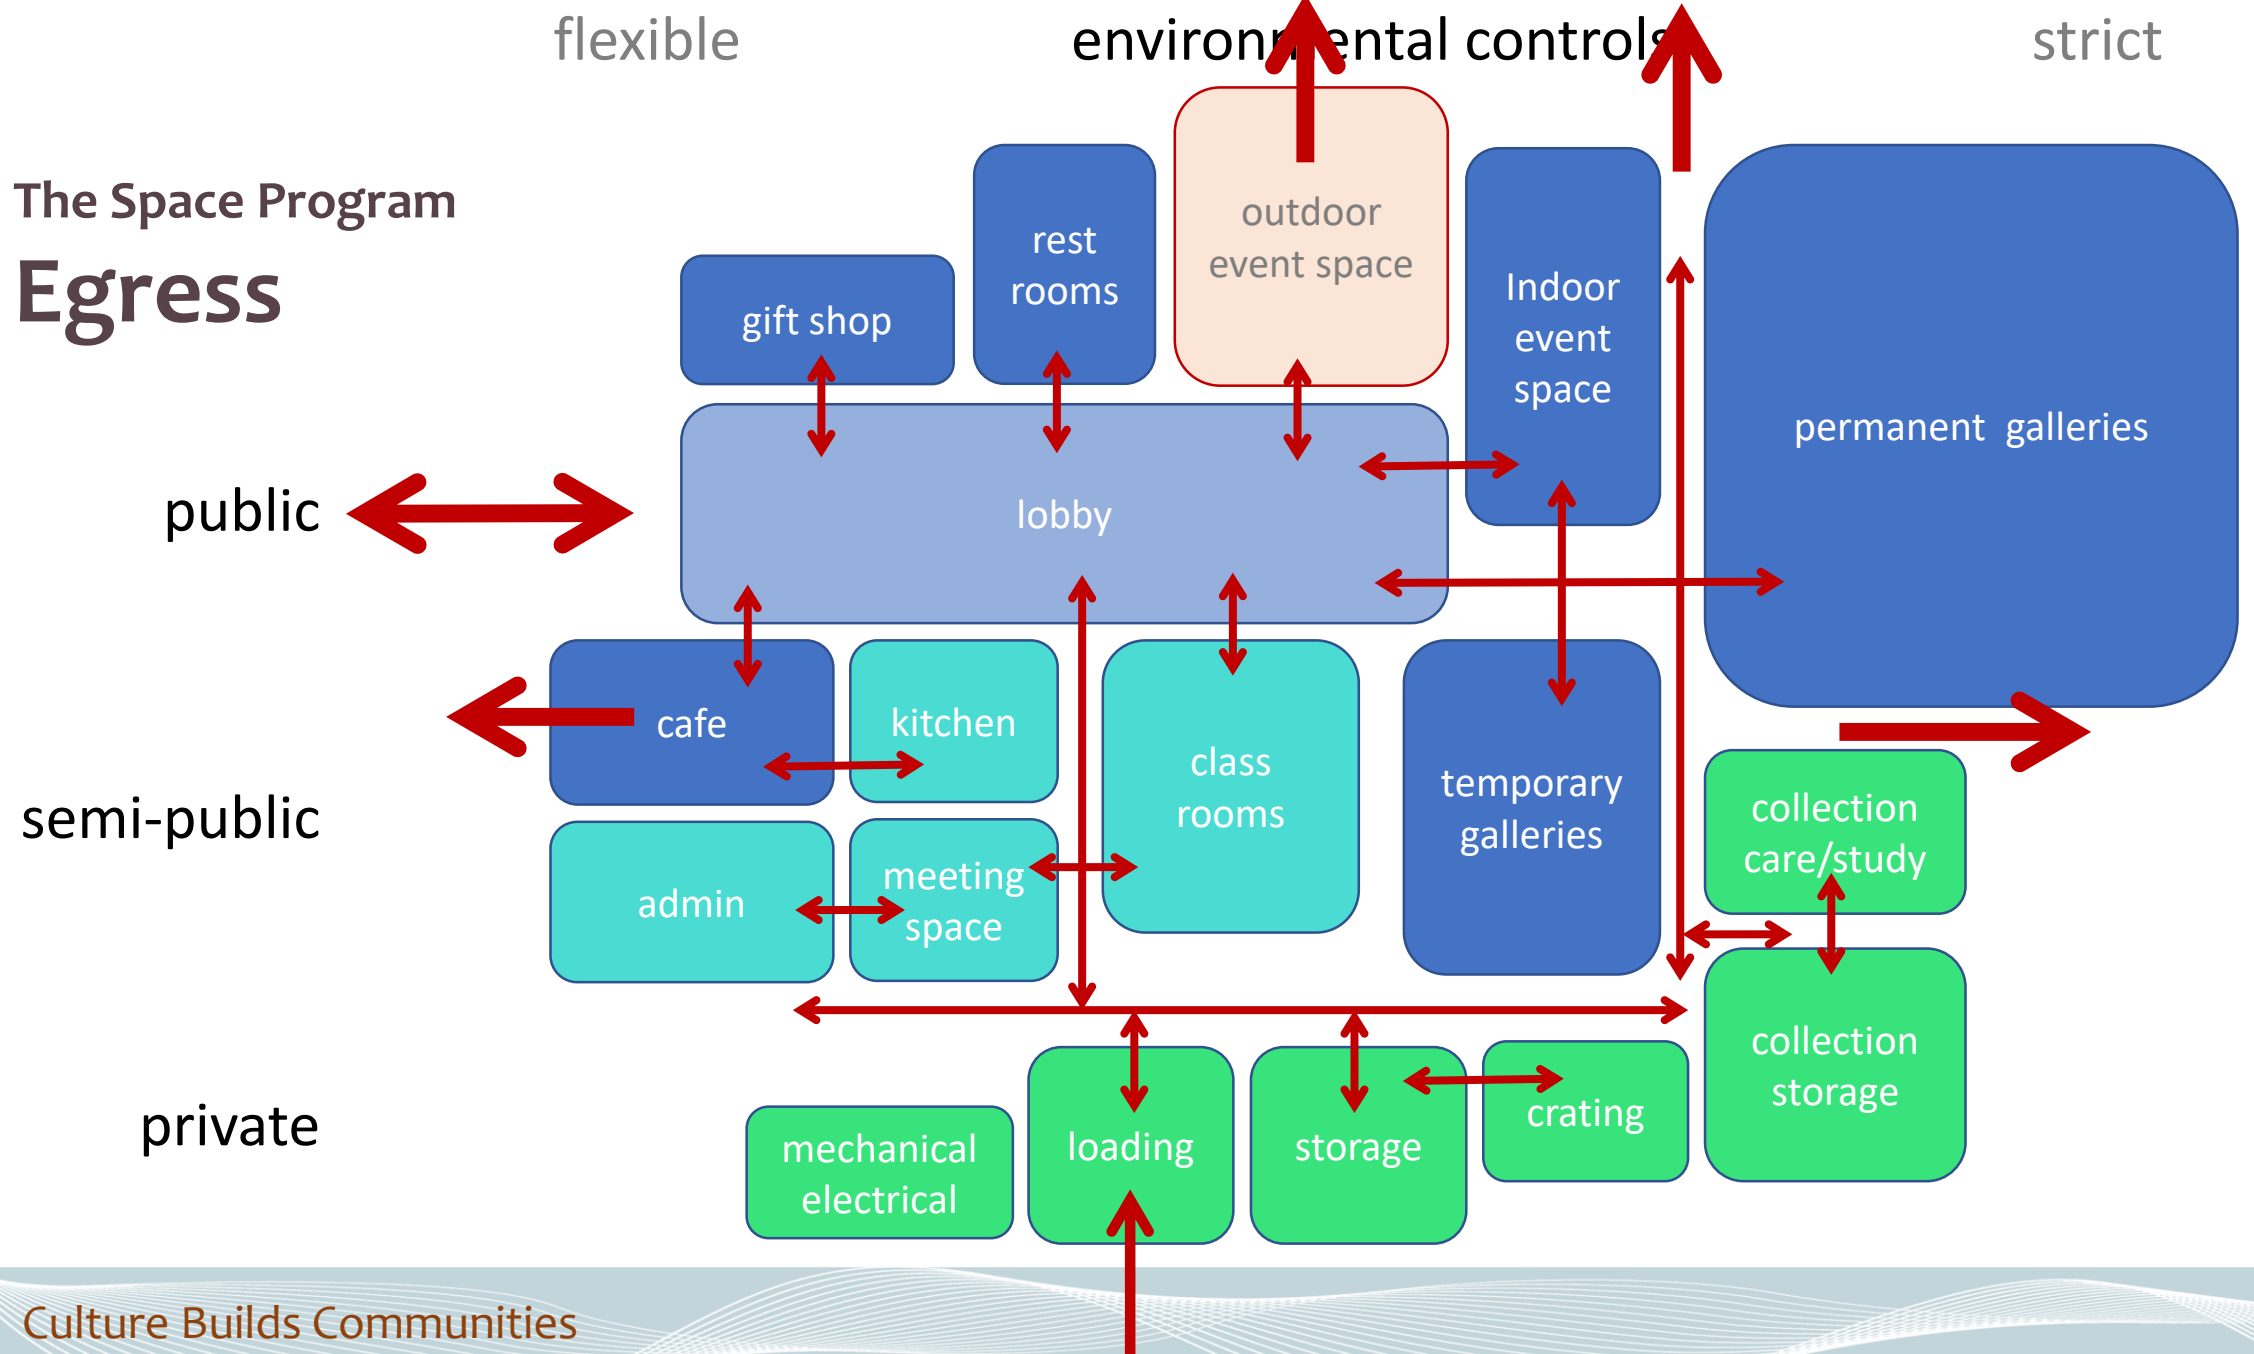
flexible

environmental controls

strict

The Space Program

Egress

public

semi-public

private

gift shop

rest rooms

outdoor event space

Indoor event space

permanent galleries

lobby

cafe

kitchen

class rooms

temporary galleries

collection care/study

admin

meeting space

collection storage

mechanical electrical

loading

storage

crating

Culture Builds Communities